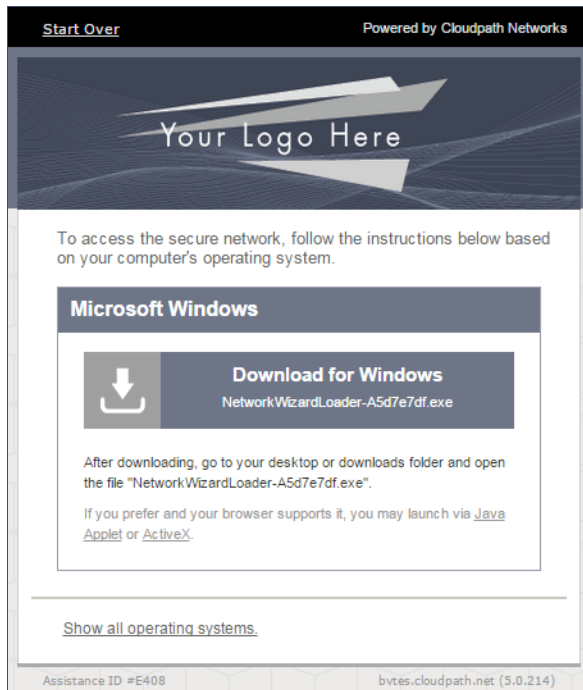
Start Over

Powered by Cloudpath Networks

Your Logo Here

To access the secure network, follow the instructions below based on your computer's operating system.

Microsoft Windows

Download for Windows
NetworkWizardLoader-A5d7e7df.exe

After downloading, go to your desktop or downloads folder and open the file "NetworkWizardLoader-A5d7e7df.exe".

If you prefer and your browser supports it, you may launch via Java Applet or ActiveX.

Show all operating systems.

Assistance ID #E408

bvtes.cloudpath.net (5.0.214)